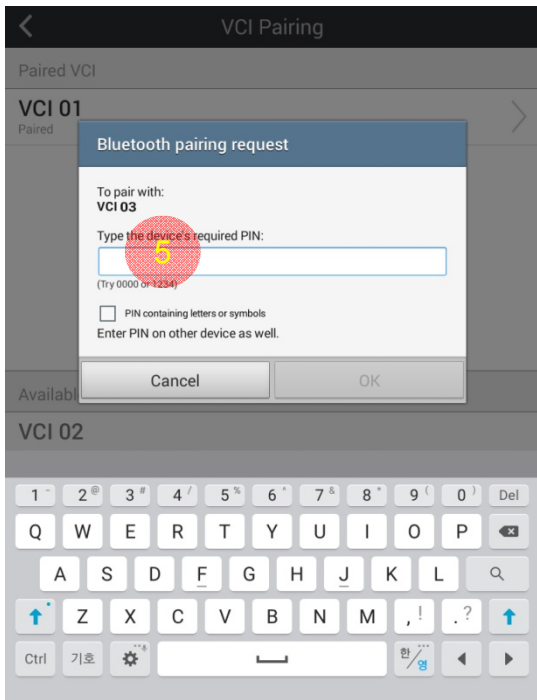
VCI Pairing

Paired VCI

VCI 01
Paired

Bluetooth pairing request

To pair with:
VCI 03

Type the device's required PIN:

5

(Try 0000 or 1234)

PIN containing letters or symbols

Enter PIN on other device as well.

Cancel

OK

Availabl

VCI 02

1 2 3 4 5 6 7 8 9 0 Del

Q W E R T Y U I O P

A S D F G H J K L

Z X C V B N M , .

Ctrl 기호 한/영